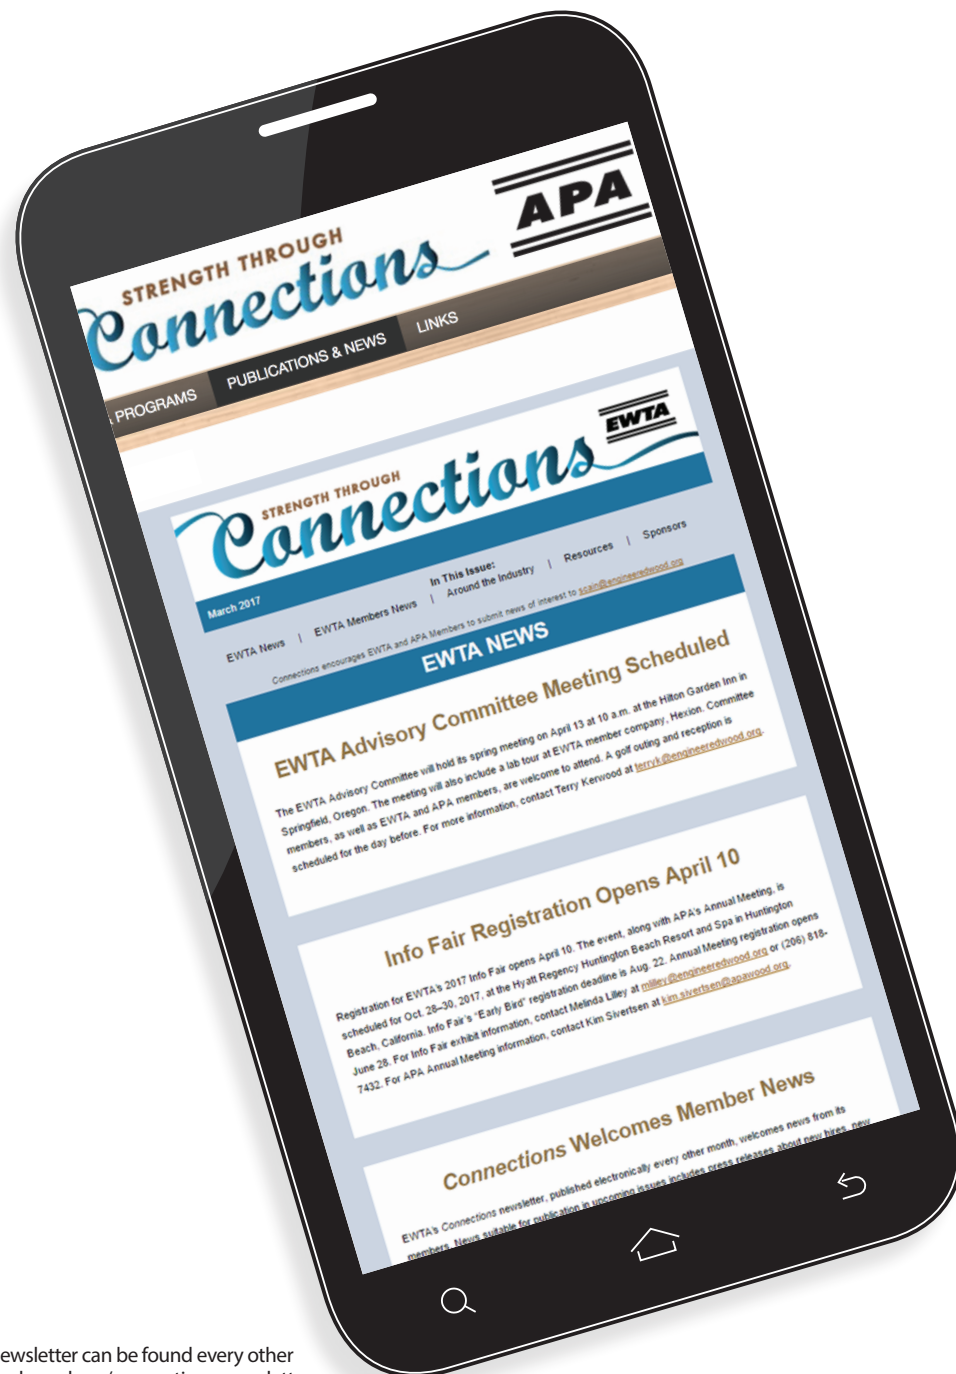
STRENGTH THROUGH
Connections

APA

PROGRAMS PUBLICATIONS & NEWS LINKS

STRENGTH THROUGH
Connections

EWTA

March 2017 In This Issue: EWTA News | EWTA Members News | Around the Industry | Resources | Sponsors

Connections encourages EWTA and APA Members to submit news of interest to scain@engineeredwood.org

EWTA NEWS

EWTA Advisory Committee Meeting Scheduled

The EWTA Advisory Committee will hold its spring meeting on April 13 at 10 a.m. at the Hilton Garden Inn in Springfield, Oregon. The meeting will also include a lab tour at EWTA member company, Hexion. Committee members, as well as EWTA and APA members, are welcome to attend. A golf outing and reception is scheduled for the day before. For more information, contact Terry Kerwood at terryk@engineeredwood.org.

Info Fair Registration Opens April 10

Registration for EWTA's 2017 Info Fair opens April 10. The event, along with APA's Annual Meeting, is scheduled for Oct. 28–30, 2017, at the Hyatt Regency Huntington Beach Resort and Spa in Huntington Beach, California. Info Fair's "Early Bird" registration deadline is Aug. 22. Annual Meeting registration opens June 28. For Info Fair exhibit information, contact Melinda Lilley at milley@engineeredwood.org or (206) 818-7432. For APA Annual Meeting information, contact Kim Sivertsen at kim.sivertsen@apawood.org.

Connections Welcomes Member News

EWTA's Connections newsletter, published electronically every other month, welcomes news from its members. News suitable for publication in upcoming issues includes press releases about new hires, new

ewsletter can be found every other